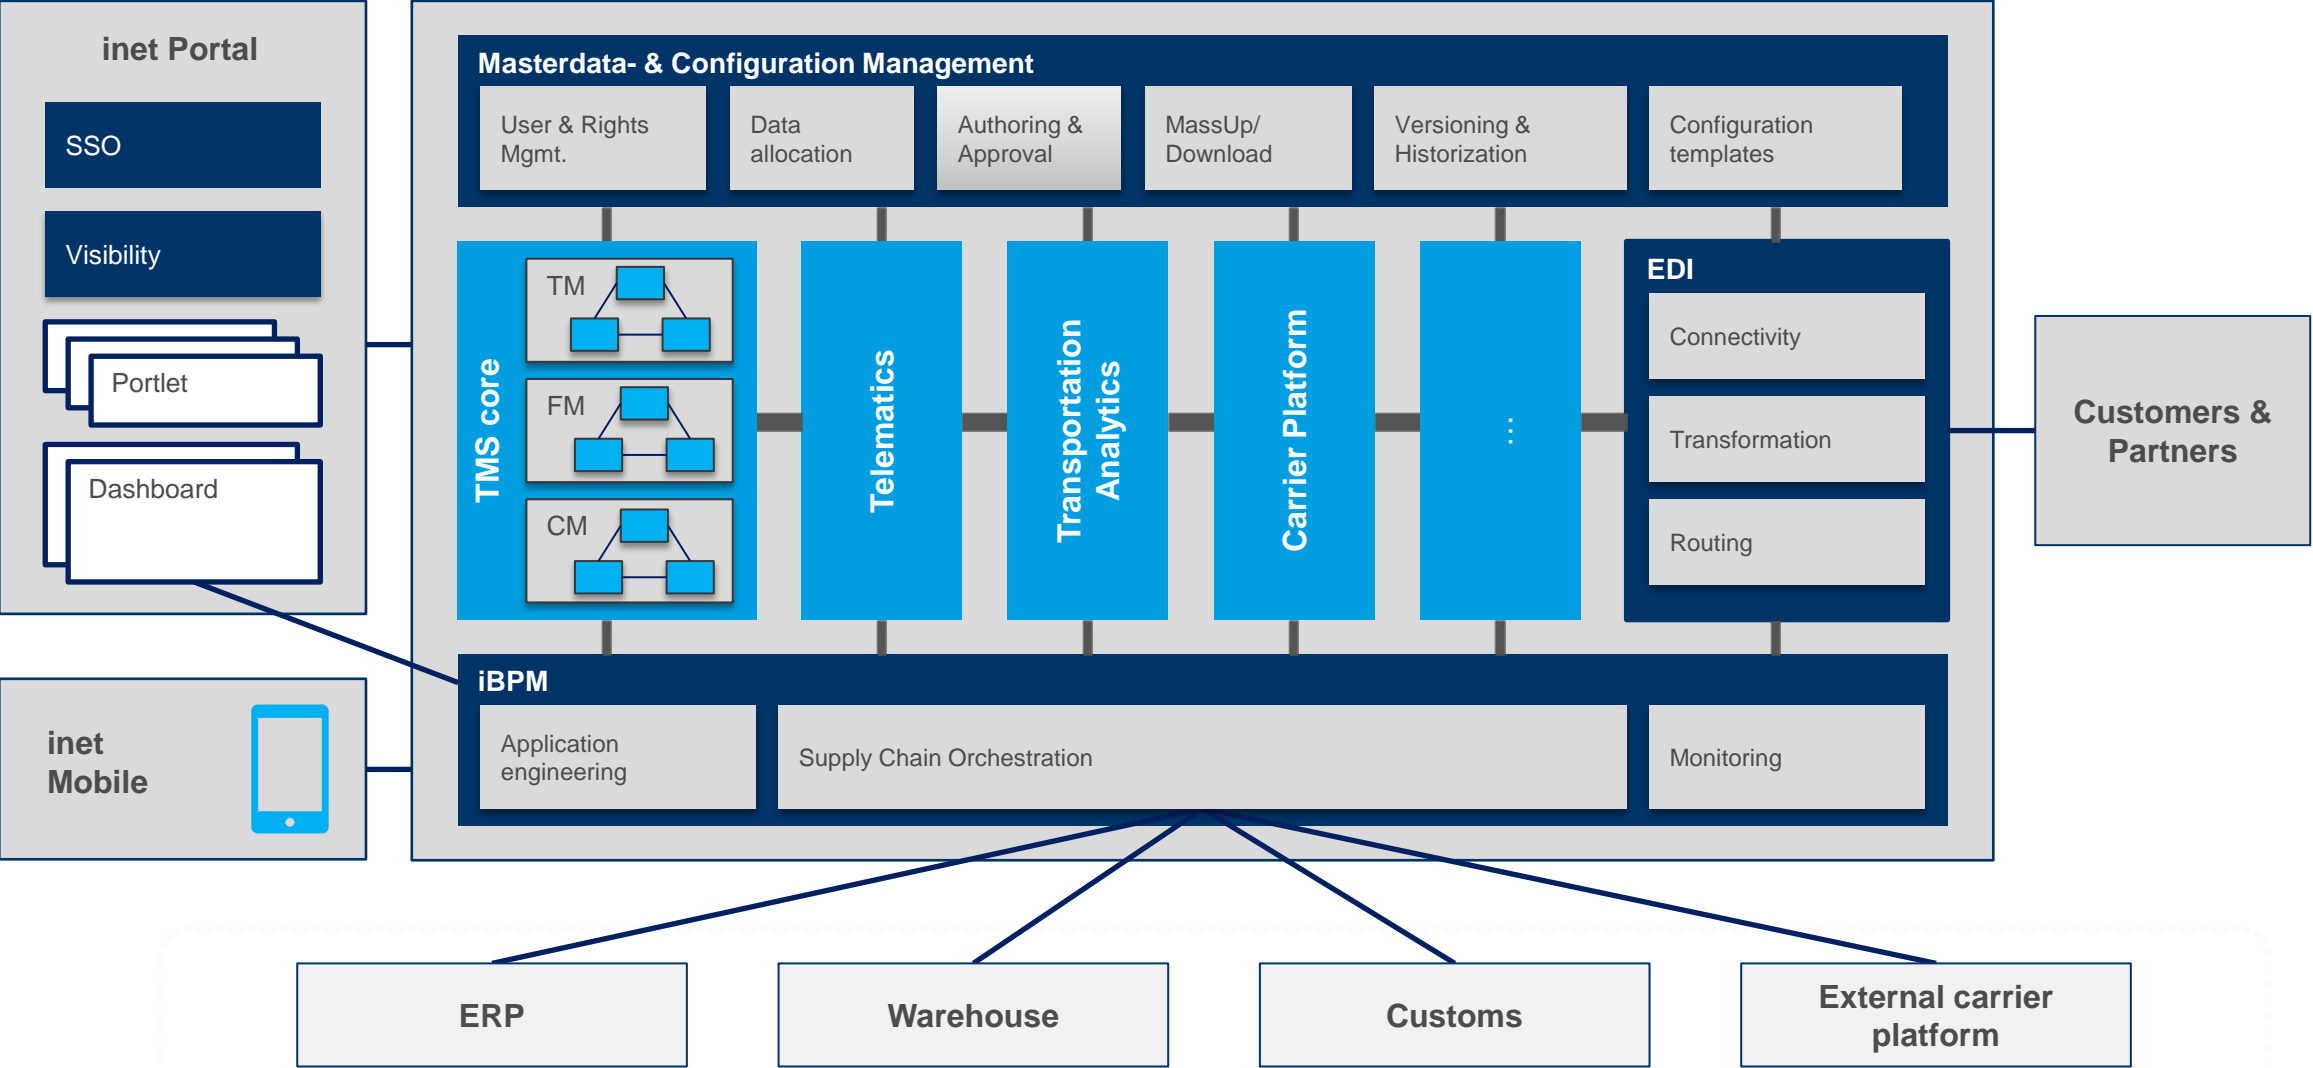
inet Portal

SSO

Visibility

Portlet

Dashboard

inet Mobile

Masterdata- & Configuration Management

User & Rights Mgmt.

Data allocation

Authoring & Approval

MassUp/ Download

Versioning & Historization

Configuration templates

TMS core

TM

FM

CM

Telematics

Transportation Analytics

Carrier Platform

...

EDI

Connectivity

Transformation

Routing

Customers & Partners

iBPM

Application engineering

Supply Chain Orchestration

Monitoring

ERP

Warehouse

Customs

External carrier platform